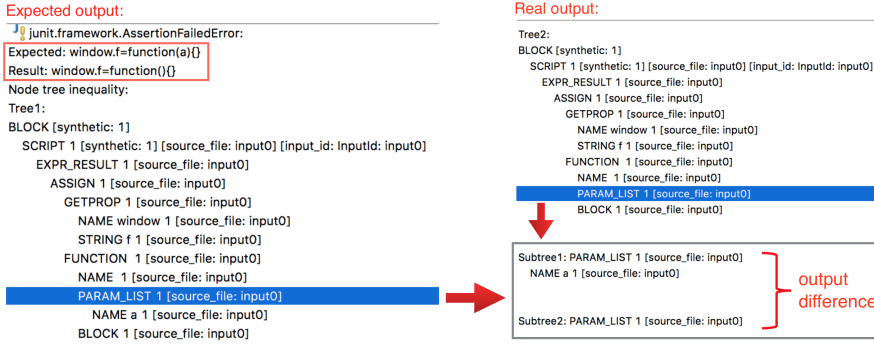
Expected output:

junit.framework.AssertionFailedError:
Expected: window.f=function(a){}
Result: window.f=function(){}
Node tree inequality:
Tree1:
BLOCK [synthetic: 1]
SCRIPT 1 [synthetic: 1] [source_file: input0] [input_id: InputId: input0]
EXPR_RESULT 1 [source_file: input0]
ASSIGN 1 [source_file: input0]
GETPROP 1 [source_file: input0]
NAME window 1 [source_file: input0]
STRING f 1 [source_file: input0]
FUNCTION 1 [source_file: input0]
NAME 1 [source_file: input0]
PARAM_LIST 1 [source_file: input0]
NAME a 1 [source_file: input0]
BLOCK 1 [source_file: input0]

Real output:

Tree2:
BLOCK [synthetic: 1]
SCRIPT 1 [synthetic: 1] [source_file: input0] [input_id: InputId: input0]
EXPR_RESULT 1 [source_file: input0]
ASSIGN 1 [source_file: input0]
GETPROP 1 [source_file: input0]
NAME window 1 [source_file: input0]
STRING f 1 [source_file: input0]
FUNCTION 1 [source_file: input0]
NAME 1 [source_file: input0]
PARAM_LIST 1 [source_file: input0]
BLOCK 1 [source_file: input0]

Subtree1: PARAM_LIST 1 [source_file: input0]
NAME a 1 [source_file: input0]

Subtree2: PARAM_LIST 1 [source_file: input0]

output difference